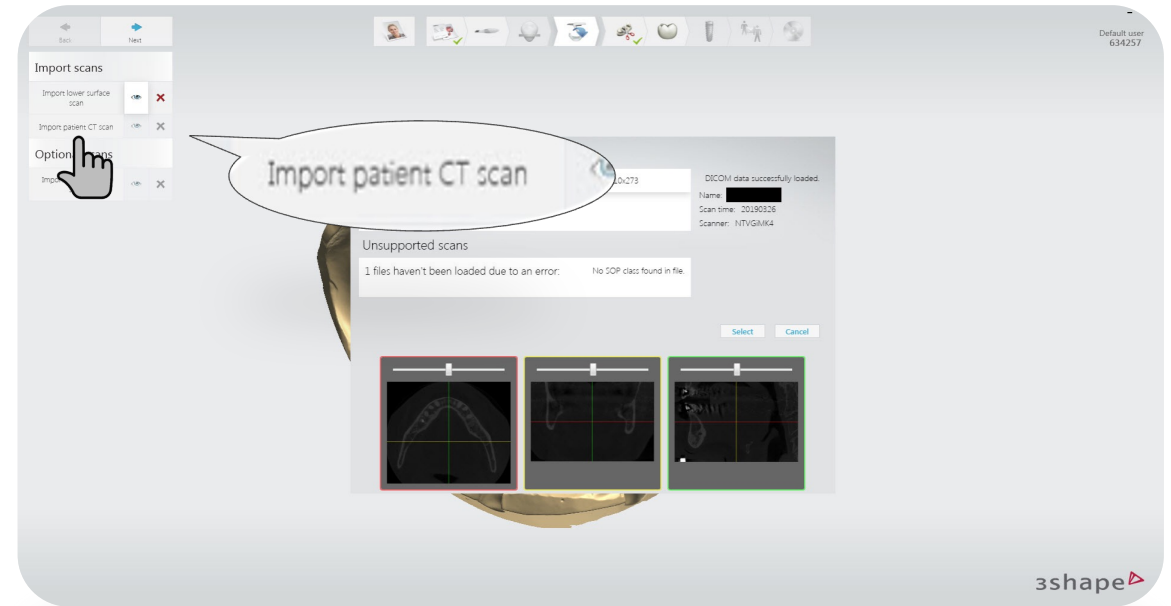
Back

Next

Default user
634257

Import scans

Import lower surface scan

Import patient CT scan

Option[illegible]ans

Imp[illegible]

Import patient CT scan

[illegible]10x273

DICOM data successfully loaded.

Name:

Scan time: 20190326

Scanner: NTVGiMK4

Unsupported scans

1 files haven't been loaded due to an error:

No SOP class found in file.

Select

Cancel

3shape